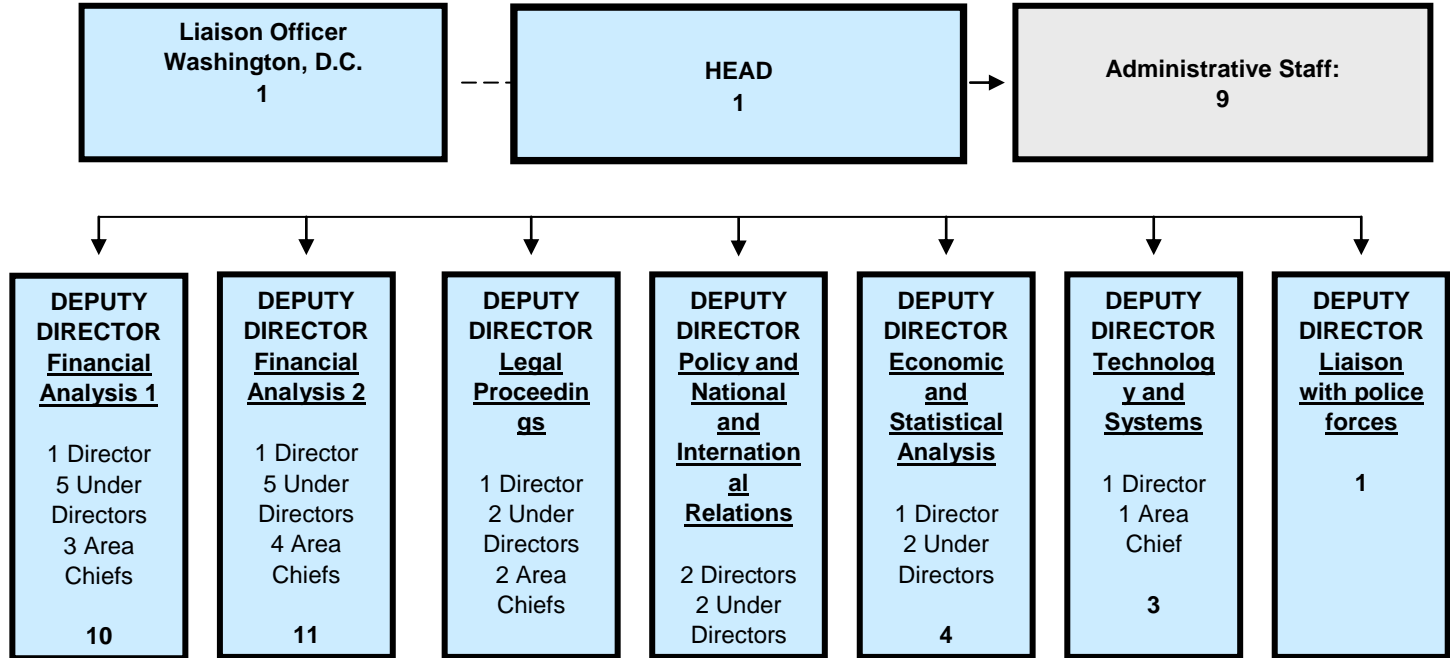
Liaison Officer
Washington, D.C.
1

HEAD
1

Administrative Staff:
9

DEPUTY DIRECTOR
Financial Analysis 1

1 Director
5 Under Directors
3 Area Chiefs

10

DEPUTY DIRECTOR
Financial Analysis 2

1 Director
5 Under Directors
4 Area Chiefs

11

DEPUTY DIRECTOR
Legal Proceedings

1 Director
2 Under Directors
2 Area Chiefs

DEPUTY DIRECTOR
Policy and National and International Relations

2 Directors
2 Under Directors

DEPUTY DIRECTOR
Economic and Statistical Analysis

1 Director
2 Under Directors

4

DEPUTY DIRECTOR
Technology and Systems

1 Director
1 Area Chief

3

DEPUTY DIRECTOR
Liaison with police forces

1